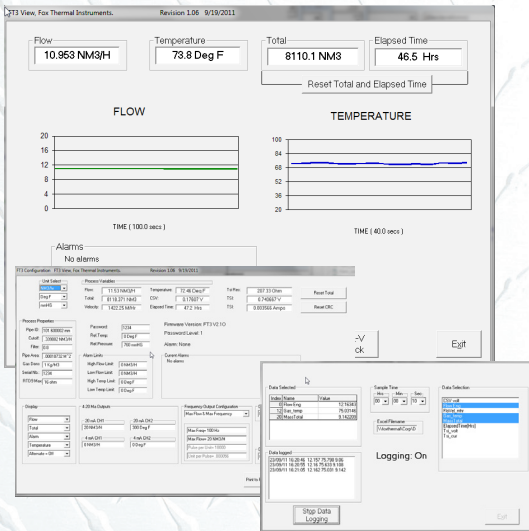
FT3 View, Fox Thermal Instruments.          Revision 1.06   9/19/2011

Flow
10.953 NM3/H

Temperature
73.8 Deg F

Total
8110.1 NM3

Elapsed Time
46.5 Hrs

Reset Total and Elapsed Time

FLOW

20
16
12
8
4
0

TIME ( 100.0 secs )

TEMPERATURE

100
84
68
52
36
20

TIME ( 40.0 secs )

Alarms
No alarms

FT3 Configuration   FT3 View, Fox Thermal Instruments.   Revision 1.06   9/19/2011

Unit Select
NM3/H
Deg F
sccHS

Process Variables
Flow: 11.53 NM3/H
Total: 8118.371 NM3
Velocity: 1422.25 MHR
Temperature: 72.48 Deg F
CSV: 3.17607 V
Elapsed Time: 47.2 Hrs
Tsf Ren: 287.33 Ohm
TSI: 0.740667 V
TSI: 0.003566 Amps
Reset Total
Reset CRC

Process Properties
Pipe ID: 101.600002 mm
Cutoff: 2.00082 NM3/H
Filter: 0.8
Pipe Area: .0081073 M^2
Gas Data: 1 Kg/M3
Serial No.: 1234
ECCO Mod: 16 ohm

Password: 1234
Ref Temp: 0 Deg F
Ref Pressure: 760 mmHG

Alarm Limits
High Flow Limit: 0 NM3/H
Low Flow Limit: 0 NM3/H
High Temp Limit: 0 Deg F
Low Temp Limit: 0 Deg F

Firmware Version: FT3 V2.10
Password Level: 1
Alarm: None

Current Alarms
No alarms

Display
Flow
Total
Alarm
Temperature
Alternate = Off

4-20 Ma Outputs
20 mA CH1: 20 NM3/H
20 mA CH2: 300 Deg F
4 mA CH1: 0 NM3/H
4 mA CH2: 0 Deg F

Frequency Output Configuration
Max Flow & Max Frequency
Max Freq= 100 Hz
Max Flow= 20 NM3/H
Pulse per Unit= 10000
Unit per Pulse= .00009

Port to

-V
ck

Exit

Data Selected

| Index | Name | Value |
|---|---|---|
| 10 | Raw Eng | 12.74343 |
| 12 | Gas_temp | 75.03146 |
| 28 | Mass Total | 8.14200 |

Sample Time
Hrs  Min  Sec
00  00  10

Excel Filename
\\foxthermal\Corp\D

Data Selection
OSSF_volt
Flow_Eng
Wdrty_ele
Gas_temp
MassTotal
ElapsedTime(Hrs)
Tsi_volt
Tsi_cur

Data logged
23/08/11 16:20:46  12.157 75.798 9.06
23/08/11 16:20:55  12.16 75.633 9.106
23/08/11 16:21:05  12.162 75.031 9.142

Logging: On

Stop Data Logging

Exit